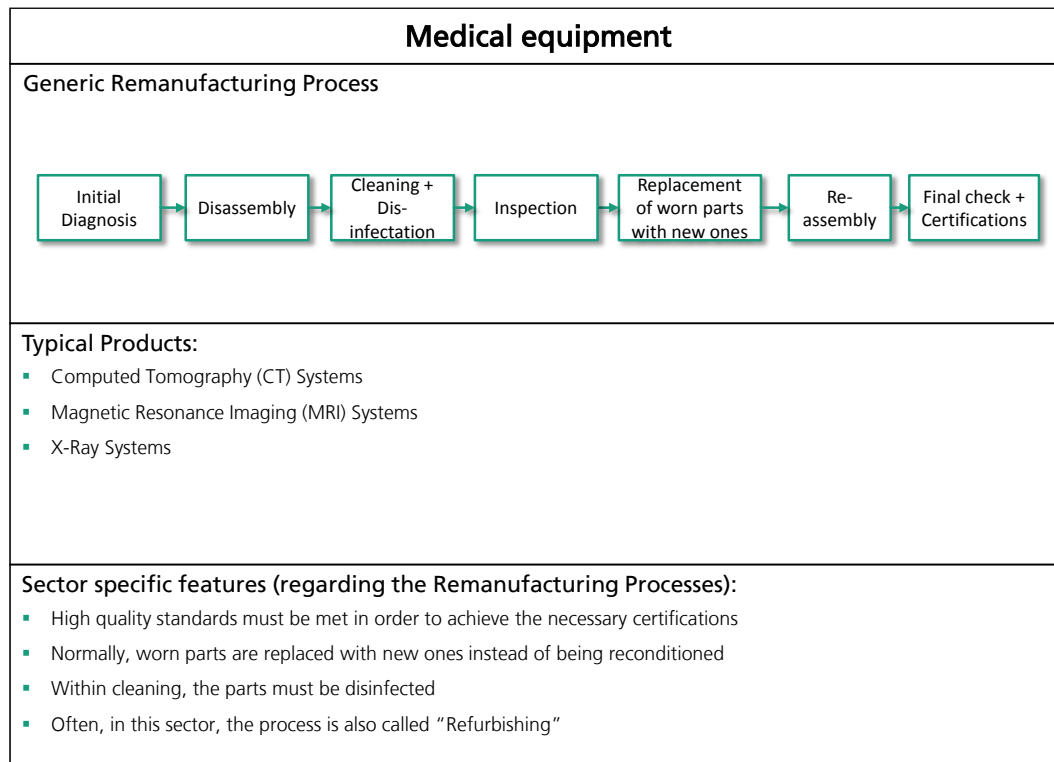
Medical equipment

Generic Remanufacturing Process

Initial Diagnosis

Disassembly

Cleaning + Dis-infectation

Inspection

Replacement of worn parts with new ones

Re-assembly

Final check + Certifications

Typical Products:

- Computed Tomography (CT) Systems
- Magnetic Resonance Imaging (MRI) Systems
- X-Ray Systems

Sector specific features (regarding the Remanufacturing Processes):

- High quality standards must be met in order to achieve the necessary certifications
- Normally, worn parts are replaced with new ones instead of being reconditioned
- Within cleaning, the parts must be disinfected
- Often, in this sector, the process is also called "Refurbishing"